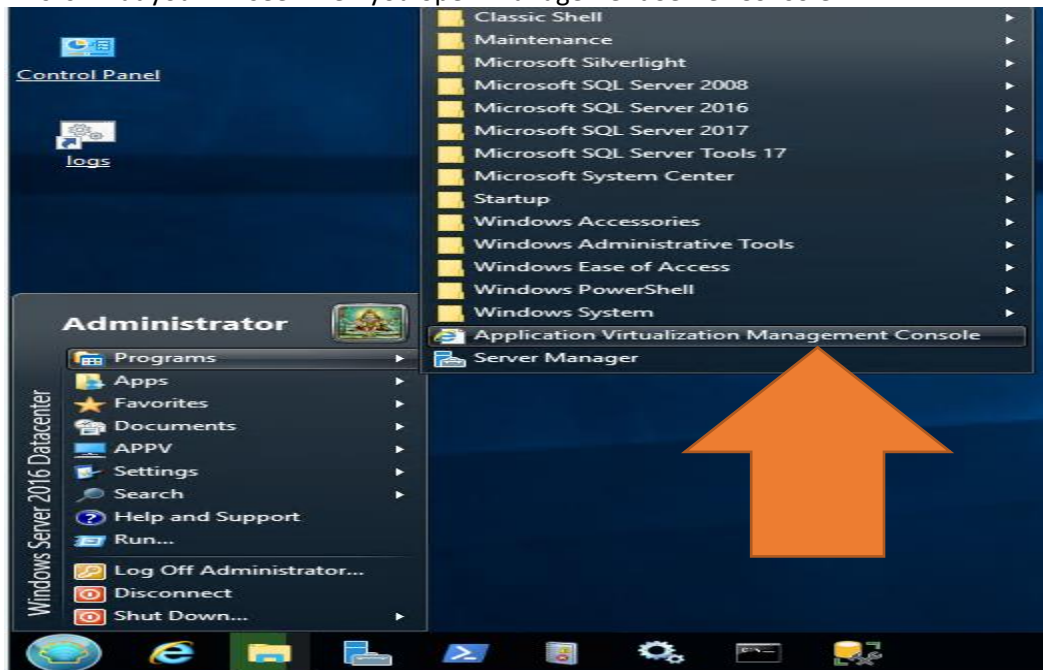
Control Panel

logs

Classic Shell
Maintenance
Microsoft Silverlight
Microsoft SQL Server 2008
Microsoft SQL Server 2016
Microsoft SQL Server 2017
Microsoft SQL Server Tools 17
Microsoft System Center
Startup
Windows Accessories
Windows Administrative Tools
Windows Ease of Access
Windows PowerShell
Windows System
Application Virtualization Management Console
Server Manager

Administrator
Programs
Apps
Favorites
Documents
APPV
Settings
Search
Help and Support
Run...
Log Off Administrator...
Disconnect
Shut Down...

Windows Server 2016 Datacenter